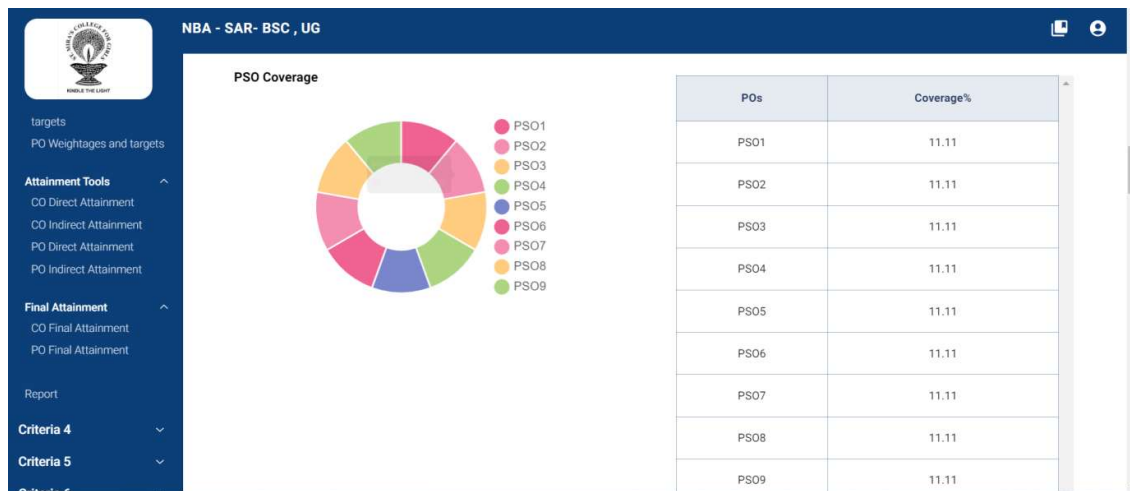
ST. MIRA'S COLLEGE FOR GIRLS
KINDLE THE LIGHT

NBA - SAR- BSC , UG

targets
PO Weightages and targets

Attainment Tools
CO Direct Attainment
CO Indirect Attainment
PO Direct Attainment
PO Indirect Attainment

Final Attainment
CO Final Attainment
PO Final Attainment

Report

Criteria 4

Criteria 5

PSO Coverage

PSO1
PSO2
PSO3
PSO4
PSO5
PSO6
PSO7
PSO8
PSO9

| POs | Coverage% |
|---|---|
| PSO1 | 11.11 |
| PSO2 | 11.11 |
| PSO3 | 11.11 |
| PSO4 | 11.11 |
| PSO5 | 11.11 |
| PSO6 | 11.11 |
| PSO7 | 11.11 |
| PSO8 | 11.11 |
| PSO9 | 11.11 |